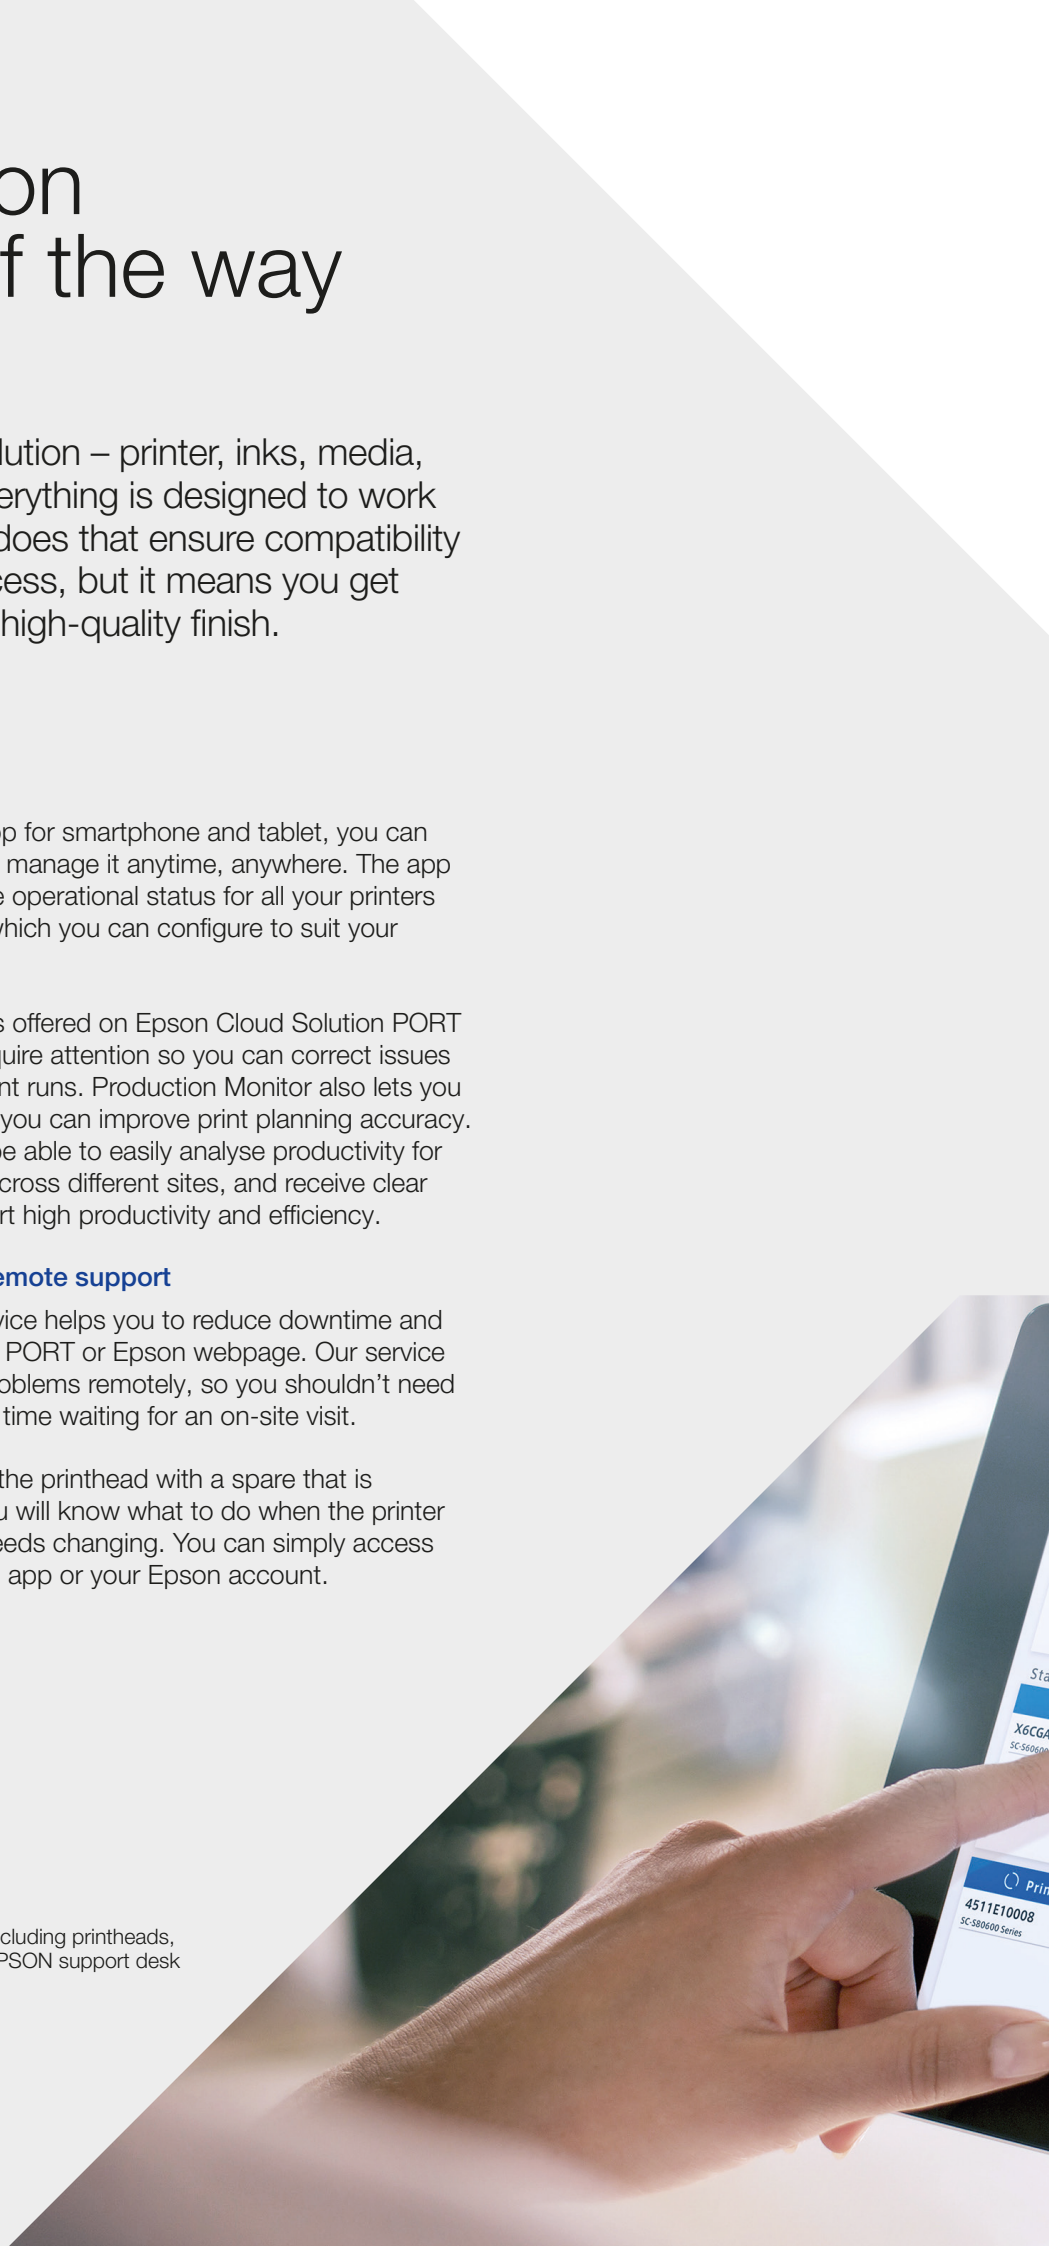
on
f the way

lution – printer, inks, media, erything is designed to work does that ensure compatibility cess, but it means you get high-quality finish.

p for smartphone and tablet, you can manage it anytime, anywhere. The app e operational status for all your printers which you can configure to suit your

s offered on Epson Cloud Solution PORT quire attention so you can correct issues nt runs. Production Monitor also lets you you can improve print planning accuracy. be able to easily analyse productivity for across different sites, and receive clear rt high productivity and efficiency.

emote support

vice helps you to reduce downtime and PORT or Epson webpage. Our service oblems remotely, so you shouldn't need time waiting for an on-site visit.

the printhead with a spare that is u will know what to do when the printer eeds changing. You can simply access app or your Epson account.

cluding printheads,
PSON support desk

Sta
X6CGA
SC-S606
Prin
4511E10008
SC-S80600 Series